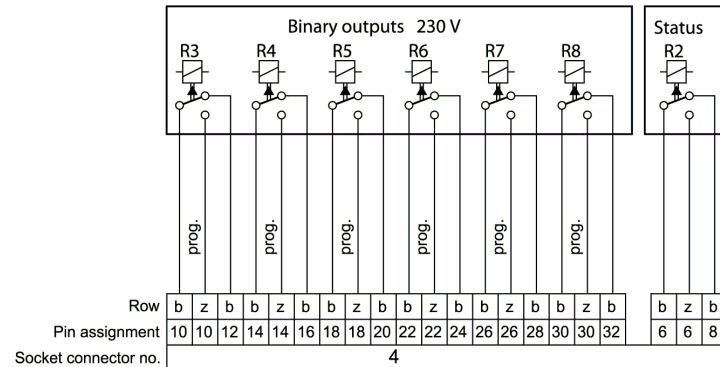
Binary outputs 230 V

R3 R4 R5 R6 R7 R8

Status

R2

prog. prog. prog. prog. prog. prog.

| Row | b | z | b | b | z | b | b | z | b | b | z | b | b | z | b | b | z | b | b | z | b |
|---|---|---|---|---|---|---|---|---|---|---|---|---|---|---|---|---|---|---|---|---|---|
| Pin assignment | 10 | 10 | 12 | 14 | 14 | 16 | 18 | 18 | 20 | 22 | 22 | 24 | 26 | 26 | 28 | 30 | 30 | 32 | 6 | 6 | 8 |

Socket connector no. 4